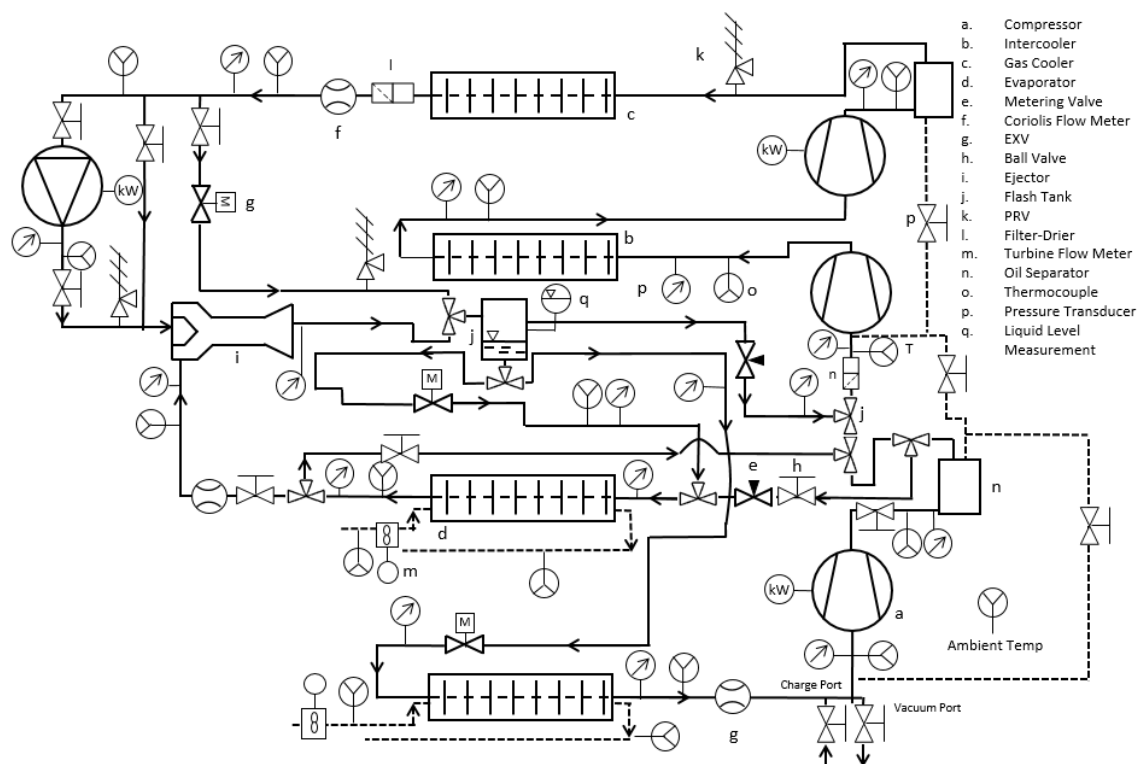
a. Compressor
b. Intercooler
c. Gas Cooler
d. Evaporator
e. Metering Valve
f. Coriolis Flow Meter
g. EXV
h. Ball Valve
i. Ejector
j. Flash Tank
k. PRV
l. Filter-Drier
m. Turbine Flow Meter
n. Oil Separator
o. Thermocouple
p. Pressure Transducer
q. Liquid Level Measurement

k
l
c
f
kW
kW
g
M
p
b
p
o
q
j
i
T
n
M
j
e
h
n
d
m
kW
a
Ambient Temp
M
Charge Port
Vacuum Port
g